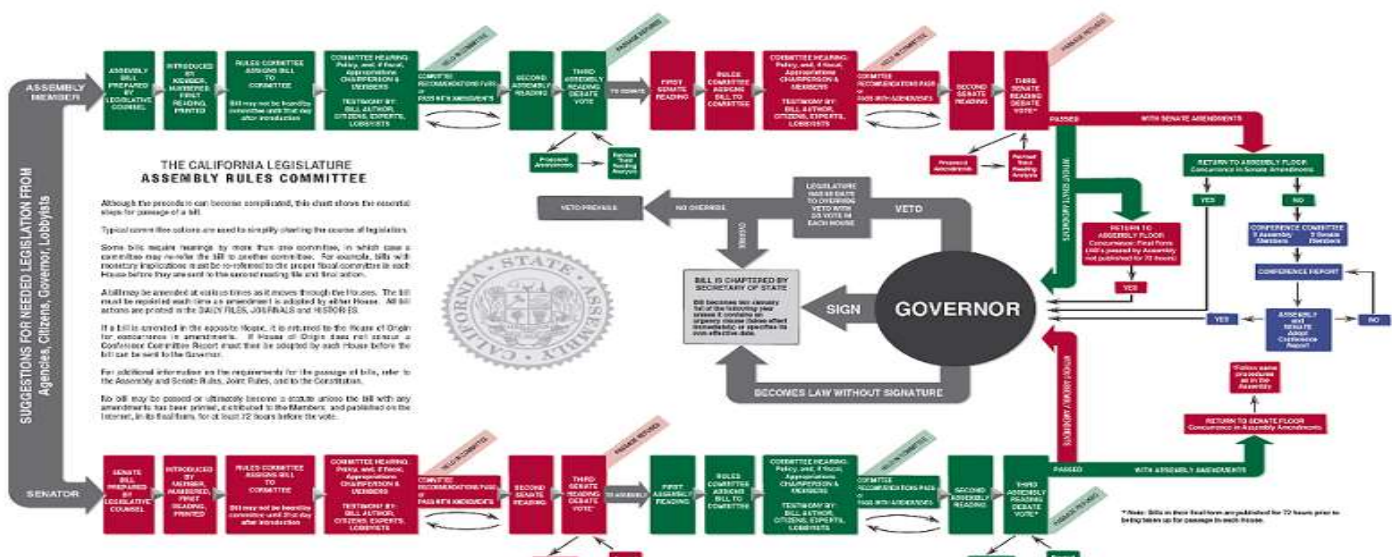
ASSEMBLY MEMBER

ASSEMBLY BILL PREPARED BY LEGISLATIVE COUNSEL

INTRODUCED BY MEMBER, NUMBERED, FIRST READING, PRINTED

RULES COMMITTEE ASSIGNS BILL TO COMMITTEE

Bill may not be heard by committee until 31st day after introduction

COMMITTEE HEARING: Policy, and, if fiscal, Appropriations CHAIRPERSON & MEMBERS

TESTIMONY BY: BILL AUTHOR, CITIZENS, EXPERTS, LOBBYISTS

HELD IN COMMITTEE

COMMITTEE RECOMMENDATIONS PASS or PASS WITH AMENDMENTS

SECOND ASSEMBLY READING

THIRD ASSEMBLY READING DEBATE VOTE

PASSAGE REFUSED

TO SENATE

Proposed Amendments

Revised Third Reading Analysis

FIRST SENATE READING

RULES COMMITTEE ASSIGNS BILL TO COMMITTEE

COMMITTEE HEARING: Policy, and, if fiscal, Appropriations CHAIRPERSON & MEMBERS

TESTIMONY BY: BILL AUTHOR, CITIZENS, EXPERTS, LOBBYISTS

HELD IN COMMITTEE

COMMITTEE RECOMMENDATIONS PASS or PASS WITH AMENDMENTS

SECOND SENATE READING

THIRD SENATE READING DEBATE VOTE*

PASSAGE REFUSED

Proposed Amendments

Revised Third Reading Analysis

PASSED

WITH SENATE AMENDMENTS

WITHOUT SENATE AMENDMENTS

RETURN TO ASSEMBLY FLOOR Concurrence in Senate Amendments

YES

NO

RETURN TO ASSEMBLY FLOOR Concurrence: Final form (AB's passed by Assembly not published for 72 hours)

YES

CONFERENCE COMMITTEE 3 Assembly Members 3 Senate Members

CONFERENCE REPORT

YES

ASSEMBLY and SENATE Adopt Conference Report

NO

THE CALIFORNIA LEGISLATURE
ASSEMBLY RULES COMMITTEE

Although the procedure can become complicated, this chart shows the essential steps for passage of a bill.

Typical committee actions are used to simplify charting the course of legislation.

Some bills require hearings by more than one committee, in which case a committee may re-refer the bill to another committee. For example, bills with monetary implications must be re-referred to the proper fiscal committee in each House before they are sent to the second reading file and final action.

A bill may be amended at various times as it moves through the Houses. The bill must be reprinted each time an amendment is adopted by either House. All bill actions are printed in the DAILY FILES, JOURNALS and HISTORIES.

If a bill is amended in the opposite House, it is returned to the House of Origin for concurrence in amendments. If House of Origin does not concur a Conference Committee Report must then be adopted by each House before the bill can be sent to the Governor.

For additional information on the requirements for the passage of bills, refer to the Assembly and Senate Rules, Joint Rules, and to the Constitution.

No bill may be passed or ultimately become a statute unless the bill with any amendments has been printed, distributed to the Members, and published on the Internet, in its final form, for at least 72 hours before the vote.

SUGGESTIONS FOR NEEDED LEGISLATION FROM Agencies, Citizens, Governor, Lobbyists

VETO PREVAILS

NO OVERRIDE

LEGISLATURE HAS 60 DAYS TO OVERRIDE VETO WITH 2/3 VOTE IN EACH HOUSE

VETO

OVERRIDE

BILL IS CHAPTERED BY SECRETARY OF STATE

Bill becomes law January 1st of the following year unless it contains an urgency clause (takes effect immediately) or specifies its own effective date.

SIGN

GOVERNOR

BECOMES LAW WITHOUT SIGNATURE

*Follow same procedure as in the Assembly

RETURN TO SENATE FLOOR Concurrence in Assembly Amendments

WITHOUT ASSEMBLY AMENDMENTS

SENATOR

SENATE BILL PREPARED BY LEGISLATIVE COUNSEL

INTRODUCED BY MEMBER, NUMBERED, FIRST READING, PRINTED

RULES COMMITTEE ASSIGNS BILL TO COMMITTEE

Bill may not be heard by committee until 31st day after introduction

COMMITTEE HEARING: Policy, and, if fiscal, Appropriations CHAIRPERSON & MEMBERS

TESTIMONY BY: BILL AUTHOR, CITIZENS, EXPERTS, LOBBYISTS

HELD IN COMMITTEE

COMMITTEE RECOMMENDATIONS PASS or PASS WITH AMENDMENTS

SECOND SENATE READING

THIRD SENATE READING DEBATE VOTE*

PASSAGE REFUSED

TO ASSEMBLY

FIRST ASSEMBLY READING

RULES COMMITTEE ASSIGNS BILL TO COMMITTEE

COMMITTEE HEARING: Policy, and, if fiscal, Appropriations CHAIRPERSON & MEMBERS

TESTIMONY BY: BILL AUTHOR, CITIZENS, EXPERTS, LOBBYISTS

HELD IN COMMITTEE

COMMITTEE RECOMMENDATIONS PASS or PASS WITH AMENDMENTS

SECOND ASSEMBLY READING

THIRD ASSEMBLY READING DEBATE VOTE*

PASSAGE REFUSED

PASSED

WITH ASSEMBLY AMENDMENTS

*Note: Bills in their final form are published for 72 hours prior to being taken up for passage in each house.